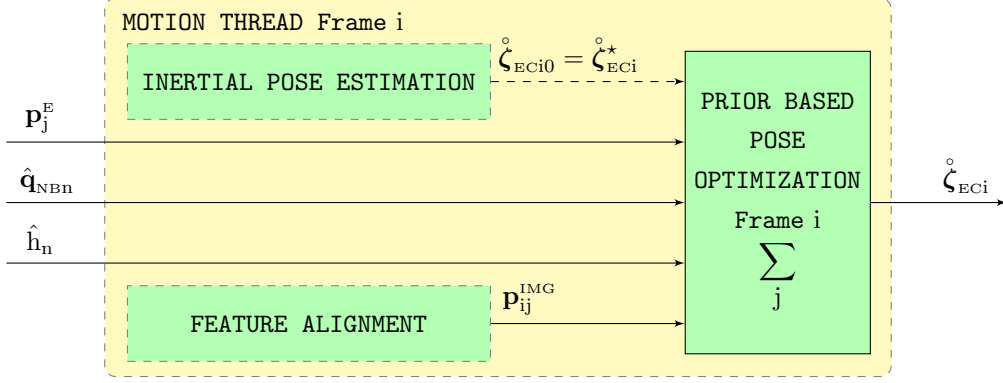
MOTION THREAD Frame i

INERTIAL POSE ESTIMATION

$\mathring{\boldsymbol{\zeta}}_{\text{ECi0}} = \mathring{\boldsymbol{\zeta}}^{\star}_{\text{ECi}}$

$\mathbf{p}_{\text{j}}^{\text{E}}$

$\hat{\mathbf{q}}_{\text{NBn}}$

$\hat{\text{h}}_{\text{n}}$

FEATURE ALIGNMENT

$\mathbf{p}_{\text{ij}}^{\text{IMG}}$

PRIOR BASED POSE OPTIMIZATION Frame i $\sum_{\text{j}}$

$\mathring{\boldsymbol{\zeta}}_{\text{ECi}}$